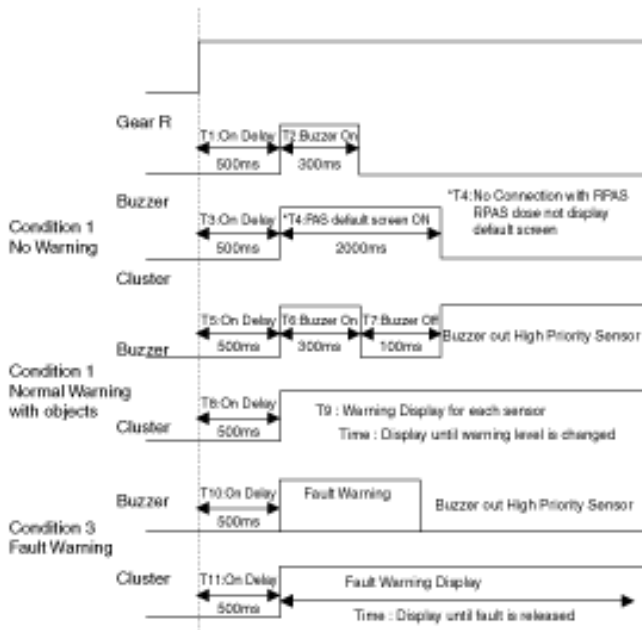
Gear R

T1:On Delay
500ms
T2:Buzzer On
300ms

Buzzer

T3:On Delay
500ms
*T4:PAS default screen ON
2000ms

*T4:No Connection with RPAS
RPAS dose not display
default screen

Condition 1
No Warning

Cluster

T5:On Delay
500ms
T6:Buzzer On
300ms
T7:Buzzer Off
100ms
Buzzer out High Priority Sensor

Buzzer

Condition 1
Normal Warning
with objects

T8:On Delay
500ms

Cluster

T9 : Warning Display for each sensor
Time : Display until warning level is changed

Buzzer

T10:On Delay
500ms
Fault Warning
Buzzer out High Priority Sensor

Condition 3
Fault Warning

Cluster

T11:On Delay
500ms
Fault Warning Display
Time : Display until fault is released